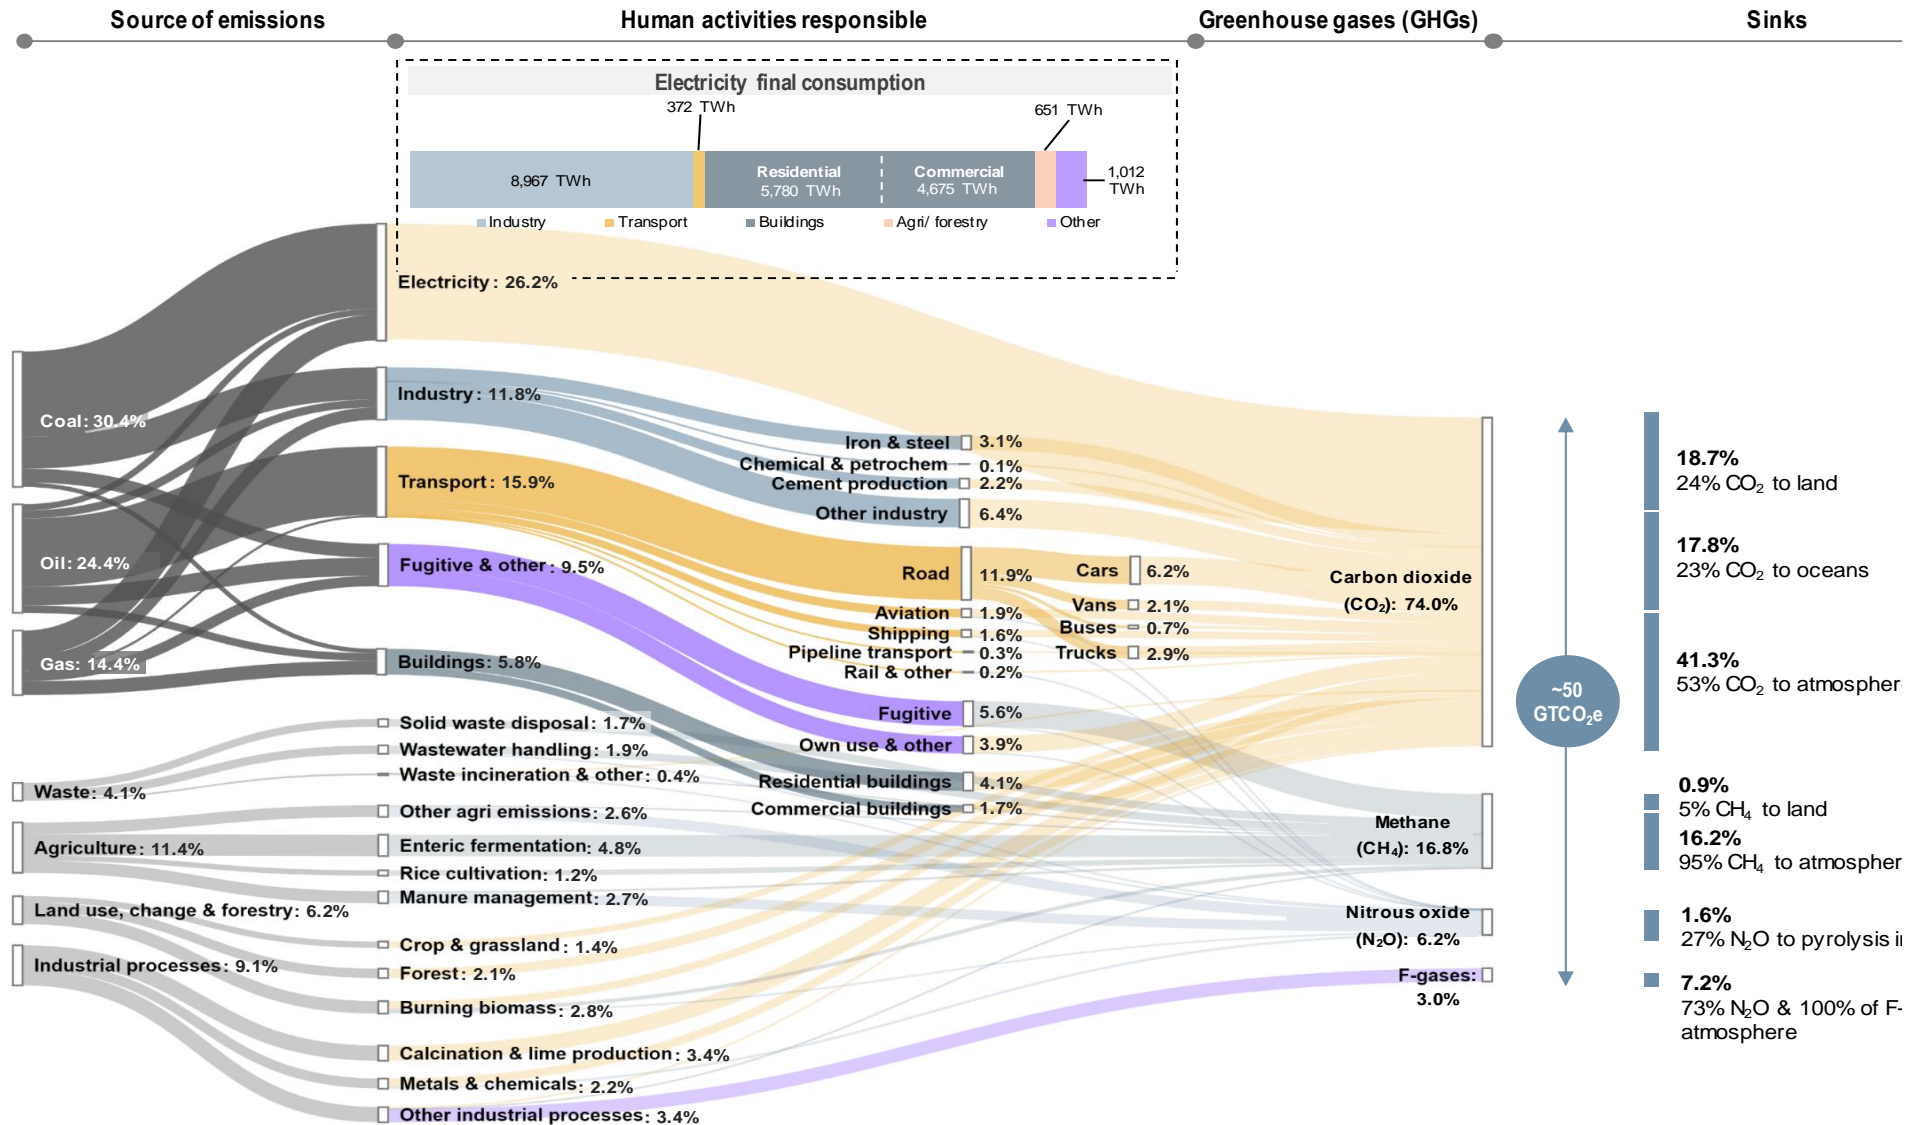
Source of emissions

Human activities responsible

Greenhouse gases (GHGs)

Sinks

Electricity final consumption

372 TWh

651 TWh

8,967 TWh

Residential 5,780 TWh

Commercial 4,675 TWh

1,012 TWh

Industry

Transport

Buildings

Agri/ forestry

Other

Electricity: 26.2%

Coal: 30.4%

Industry: 11.8%

Iron & steel 3.1%

Chemical & petrochem 0.1%

Cement production 2.2%

Other industry 6.4%

Transport: 15.9%

Oil: 24.4%

Fugitive & other: 9.5%

Road 11.9%

Cars 6.2%

Vans 2.1%

Buses 0.7%

Trucks 2.9%

Aviation 1.9%

Shipping 1.6%

Pipeline transport 0.3%

Rail & other 0.2%

Gas: 14.4%

Buildings: 5.8%

Fugitive 5.6%

Own use & other 3.9%

Residential buildings 4.1%

Commercial buildings 1.7%

Solid waste disposal: 1.7%

Wastewater handling: 1.9%

Waste incineration & other: 0.4%

Waste: 4.1%

Other agri emissions: 2.6%

Agriculture: 11.4%

Enteric fermentation: 4.8%

Rice cultivation: 1.2%

Manure management: 2.7%

Land use, change & forestry: 6.2%

Crop & grassland: 1.4%

Industrial processes: 9.1%

Forest: 2.1%

Burning biomass: 2.8%

Calcination & lime production: 3.4%

Metals & chemicals: 2.2%

Other industrial processes: 3.4%

Carbon dioxide ($CO_2$): 74.0%

Methane ($CH_4$): 16.8%

Nitrous oxide ($N_2O$): 6.2%

F-gases: 3.0%

~50 $GTCO_2e$

18.7%
24% $CO_2$ to land

17.8%
23% $CO_2$ to oceans

41.3%
53% $CO_2$ to atmospher

0.9%
5% $CH_4$ to land

16.2%
95% $CH_4$ to atmospher

1.6%
27% $N_2O$ to pyrolysis i

7.2%
73% $N_2O$ & 100% of F-atmosphere